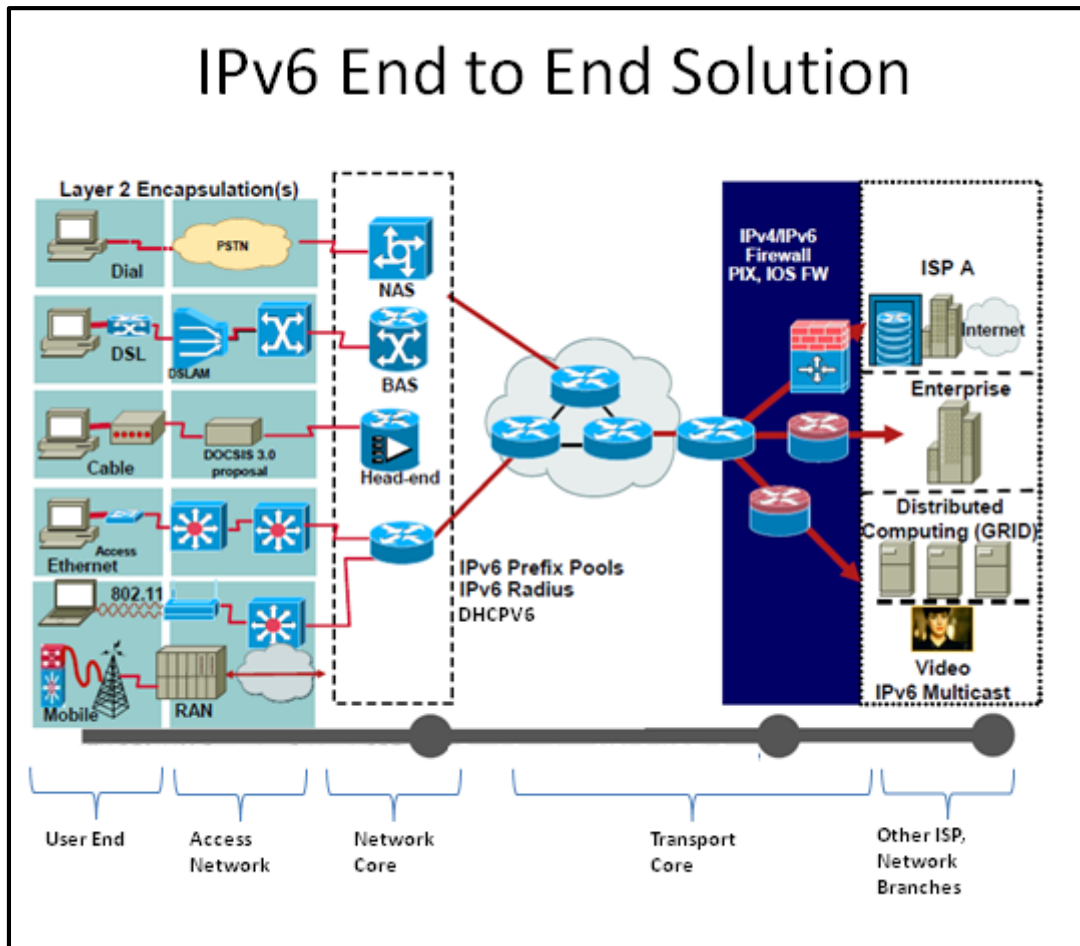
IPv6 End to End Solution

Layer 2 Encapsulation(s)

PSTN

Dial

NAS

DSL

DSLAM

BAS

Cable

DOCSIS 3.0 proposal

Head-end

Ethernet

Access

802.11

Mobile

RAN

IPv6 Prefix Pools
IPv6 Radius
DHCPV6

IPv4/IPv6 Firewall
PIX, IOS FW

ISP A

Internet

Enterprise

Distributed Computing (GRID)

Video
IPv6 Multicast

User End

Access Network

Network Core

Transport Core

Other ISP, Network Branches